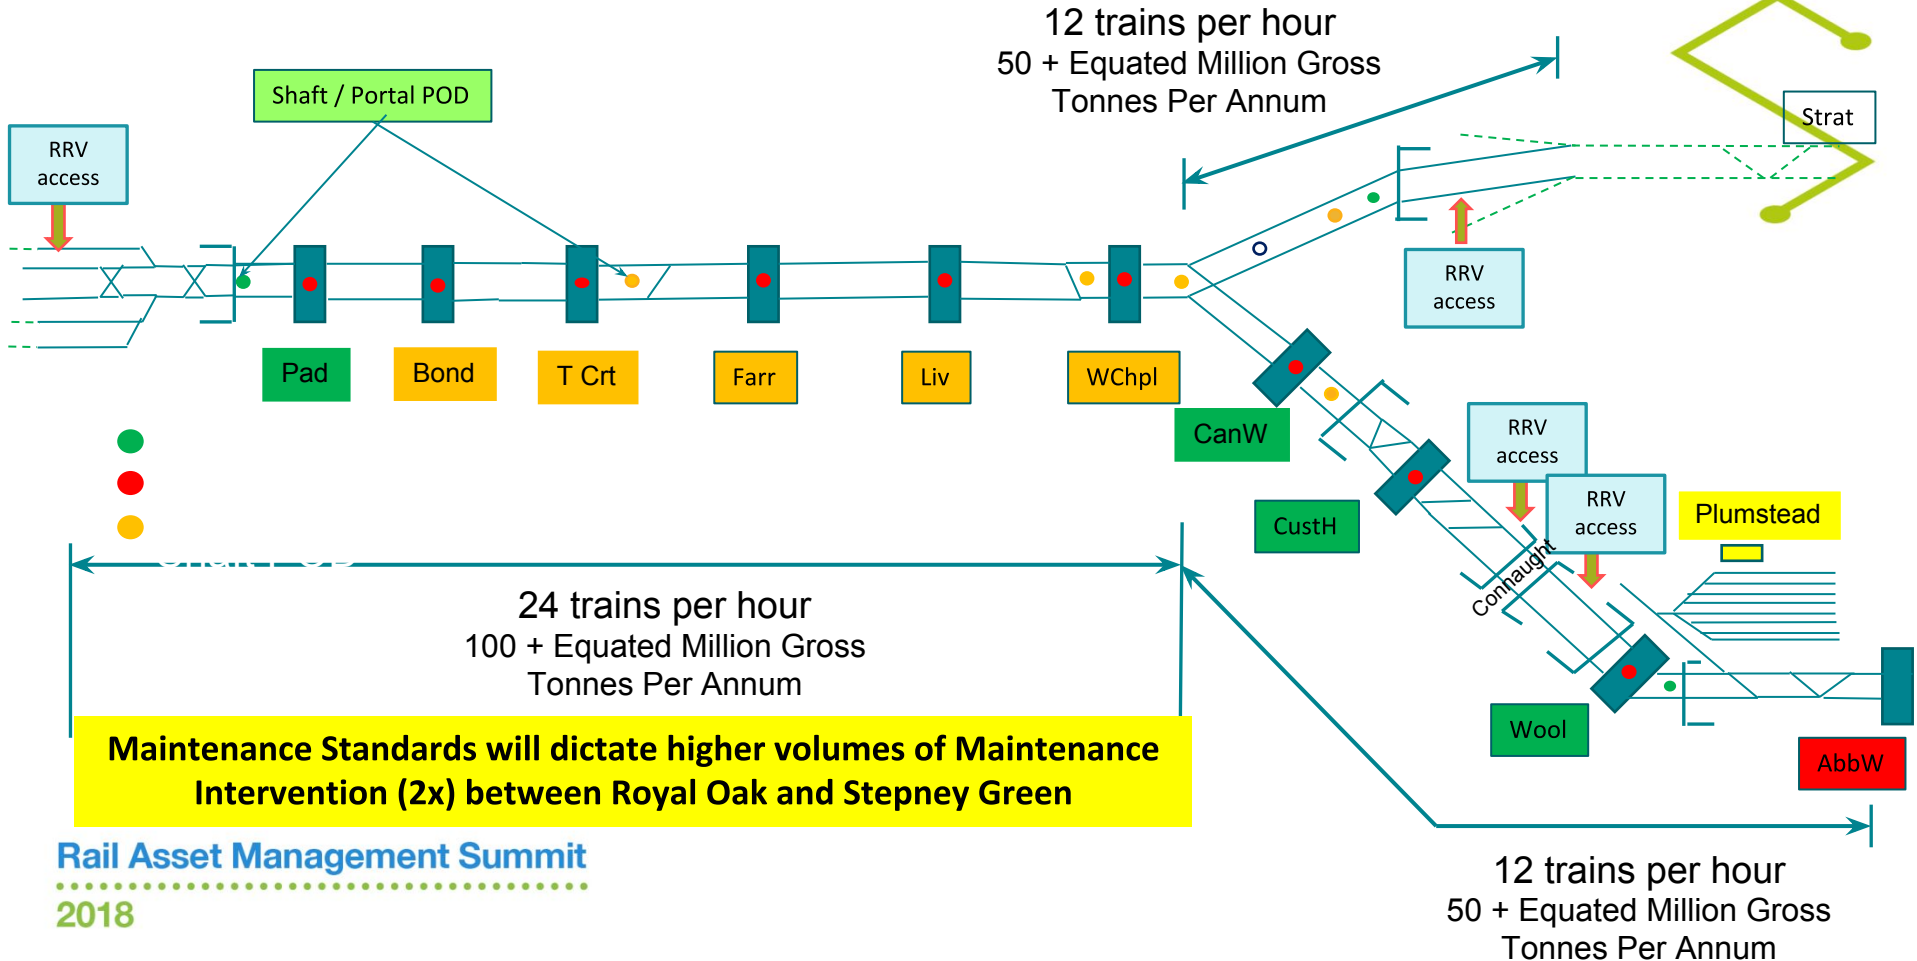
12 trains per hour
50 + Equated Million Gross Tonnes Per Annum

Strat

Shaft / Portal POD

RRV access

RRV access

Pad

Bond

T Crt

Farr

Liv

WChpl

CanW

CustH

RRV access

RRV access

Plumstead

Connaught

Wool

AbbW

24 trains per hour
100 + Equated Million Gross Tonnes Per Annum

Maintenance Standards will dictate higher volumes of Maintenance Intervention (2x) between Royal Oak and Stepney Green

12 trains per hour
50 + Equated Million Gross Tonnes Per Annum

Rail Asset Management Summit
2018